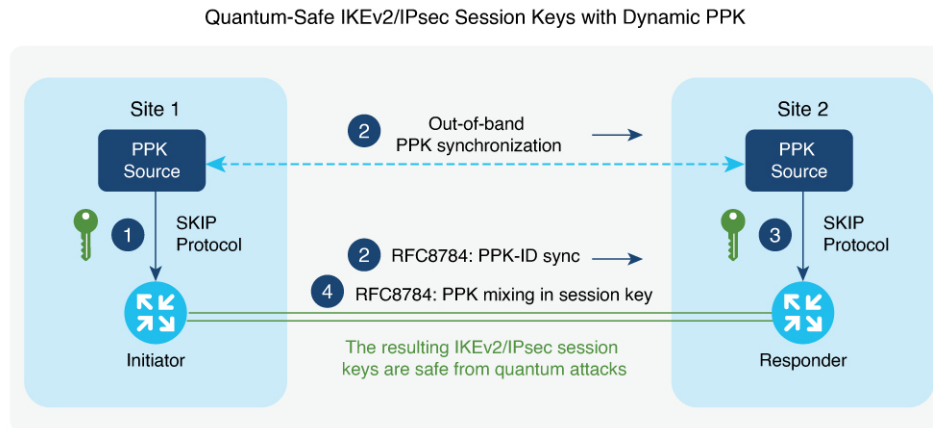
Quantum-Safe IKEv2/IPsec Session Keys with Dynamic PPK

Site 1

PPK Source

1

SKIP Protocol

Initiator

2

Out-of-band PPK synchronization

2

RFC8784: PPK-ID sync

4

RFC8784: PPK mixing in session key

The resulting IKEv2/IPsec session keys are safe from quantum attacks

Site 2

PPK Source

3

SKIP Protocol

Responder